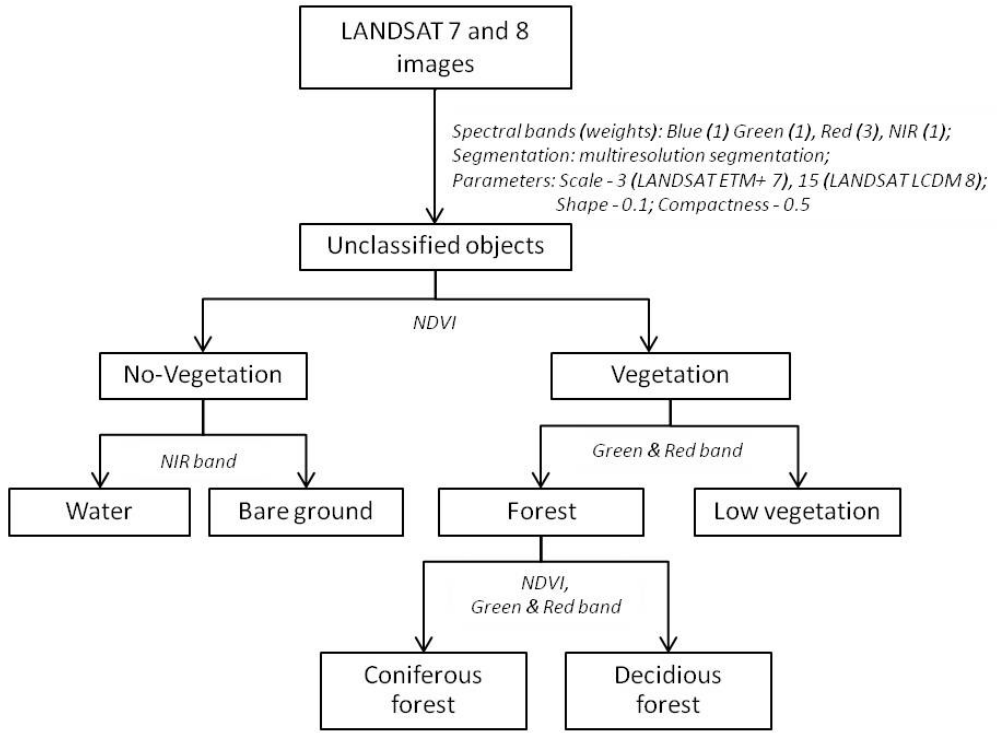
LANDSAT 7 and 8 images

Spectral bands (weights): Blue (1) Green (1), Red (3), NIR (1);
Segmentation: multiresolution segmentation;
Parameters: Scale - 3 (LANDSAT ETM+ 7), 15 (LANDSAT LCDM 8);
Shape - 0.1; Compactness - 0.5

Unclassified objects

NDVI

No-Vegetation

Vegetation

NIR band

Water

Bare ground

Green & Red band

Forest

Low vegetation

NDVI, Green & Red band

Coniferous forest

Decidious forest